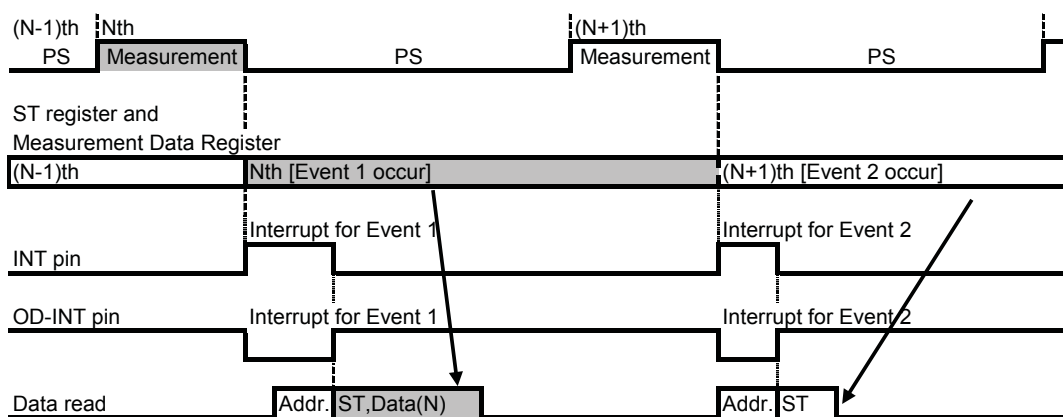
(N-1)th
PS

Nth
Measurement

PS

(N+1)th
Measurement

PS

ST register and
Measurement Data Register

(N-1)th

Nth [Event 1 occur]

(N+1)th [Event 2 occur]

Interrupt for Event 1

Interrupt for Event 2

INT pin

OD-INT pin

Interrupt for Event 1

Interrupt for Event 2

Data read

Addr.

ST,Data(N)

Addr.

ST